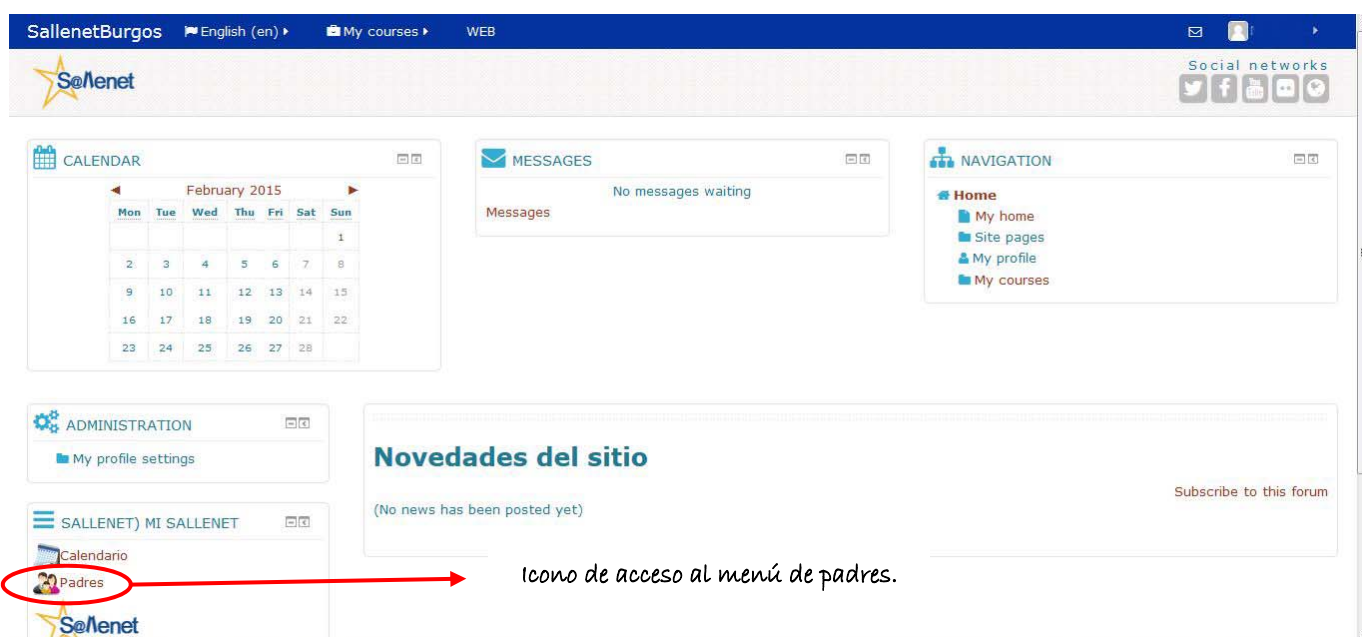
SallenetBurgos English (en) My courses WEB

S@llenet

Social networks

CALENDAR

◄ February 2015 ►

| Mon | Tue | Wed | Thu | Fri | Sat | Sun |
|---|---|---|---|---|---|---|
| | | | | | | 1 |
| 2 | 3 | 4 | 5 | 6 | 7 | 8 |
| 9 | 10 | 11 | 12 | 13 | 14 | 15 |
| 16 | 17 | 18 | 19 | 20 | 21 | 22 |
| 23 | 24 | 25 | 26 | 27 | 28 | |

MESSAGES

No messages waiting

Messages

NAVIGATION

Home

My home

Site pages

My profile

My courses

ADMINISTRATION

My profile settings

SALLENET) MI SALLENET

Calendario

Padres

S@llenet

Novedades del sitio

Subscribe to this forum

(No news has been posted yet)

Icono de acceso al menú de padres.